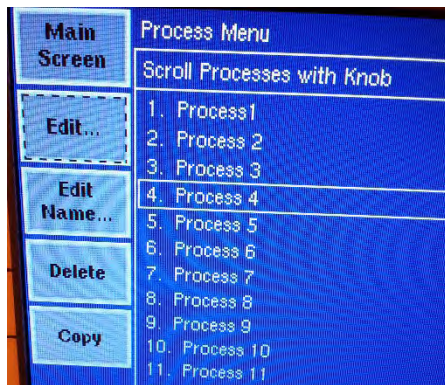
Main Screen

Edit...

Edit Name...

Delete

Copy

Process Menu

Scroll Processes with Knob

1. Process1
2. Process 2
3. Process 3
4. Process 4
5. Process 5
6. Process 6
7. Process 7
8. Process 8
9. Process 9
10. Process 10
11. Process 11